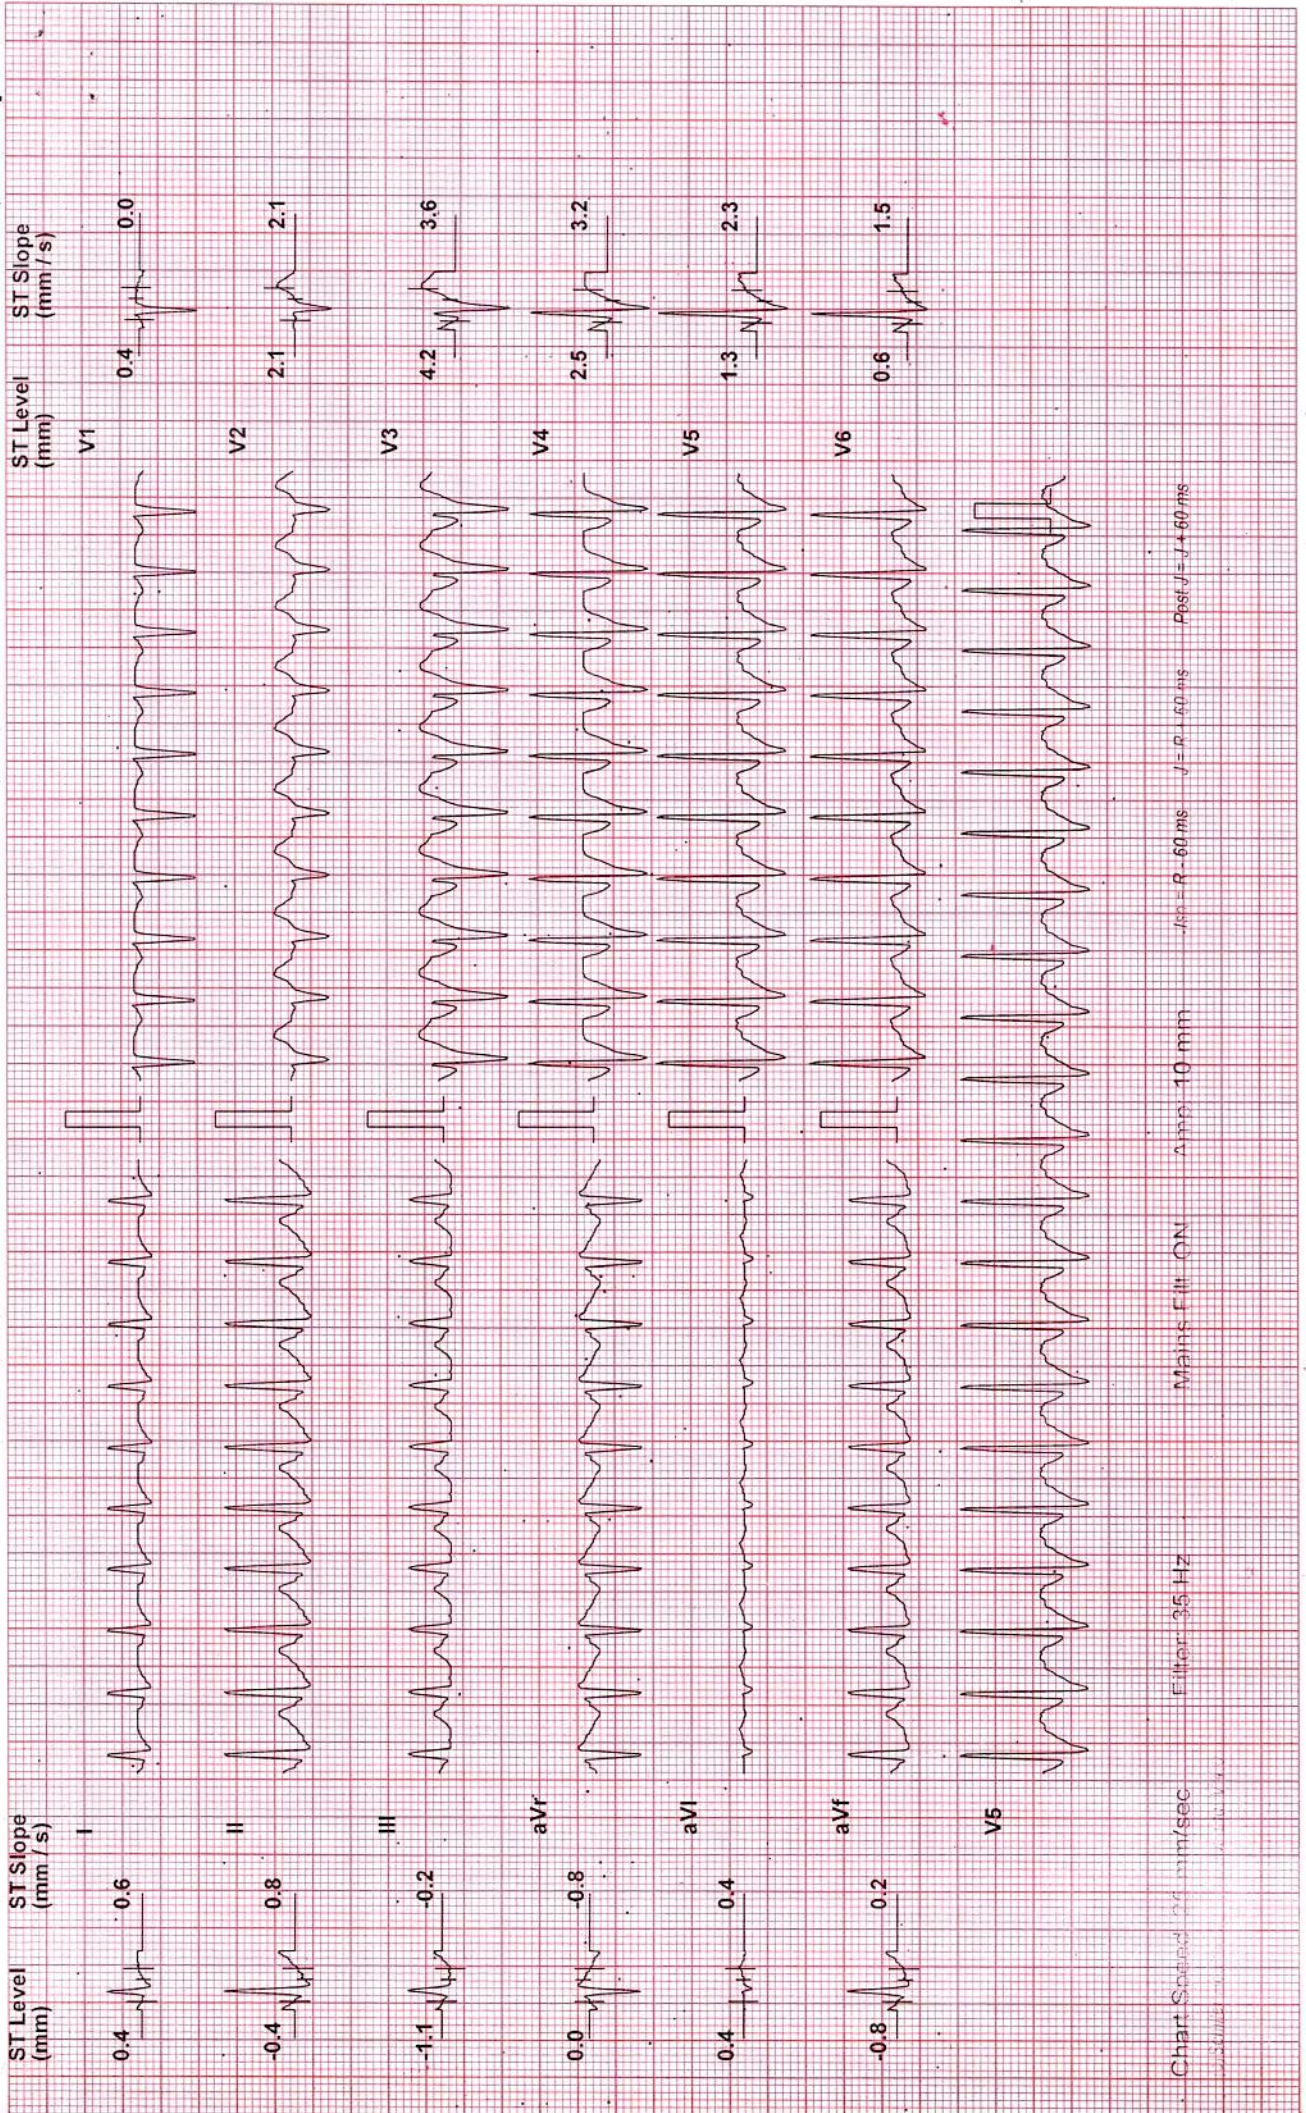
ST Level (mm)
ST Slope (mm/s)

0.4 0.6 I
-0.4 0.8 II
-1.1 -0.2 III
0.0 -0.8 aVr
0.4 0.4 aVl
-0.8 0.2 aVf
V5

ST Level (mm)
ST Slope (mm/s)

V1 0.4 0.0
V2 2.1 2.1
V3 4.2 3.6
V4 2.5 3.2
V5 1.3 2.3
V6 0.6 1.5

Chart Speed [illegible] mm/sec Filter: 35 Hz Mains Filt: ON Amp: 10 mm Iso = R - 60 ms J = R + 60 ms Post J = J + 60 ms